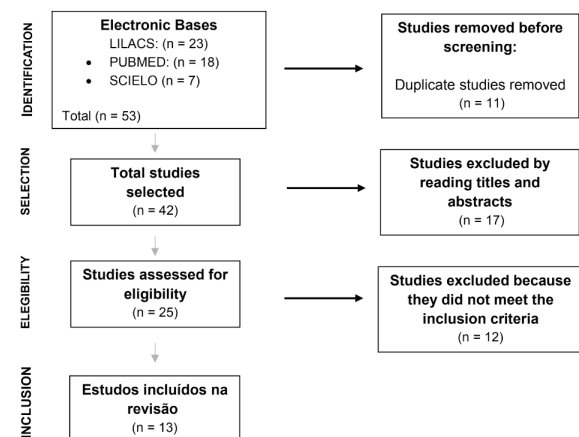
IDENTIFICATION

Electronic Bases
LILACS: (n = 23)
• PUBMED: (n = 18)
• SCIELO (n = 7)
Total (n = 53)

Studies removed before screening:
Duplicate studies removed
(n = 11)

SELECTION

Total studies selected
(n = 42)

Studies excluded by reading titles and abstracts
(n = 17)

ELEGIBILITY

Studies assessed for eligibility
(n = 25)

Studies excluded because they did not meet the inclusion criteria
(n = 12)

INCLUSION

Estudos incluídos na revisão
(n = 13)